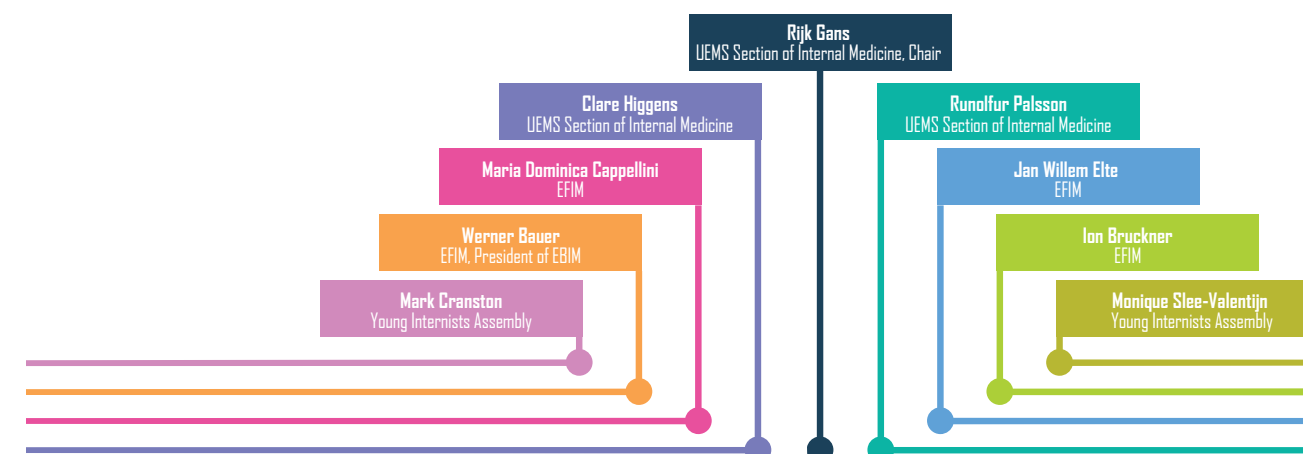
Rijk Gans
UEMS Section of Internal Medicine, Chair

Clare Higgens
UEMS Section of Internal Medicine

Maria Dominica Cappellini
EFIM

Werner Bauer
EFIM, President of EBIM

Mark Cranston
Young Internists Assembly

Runolfur Palsson
UEMS Section of Internal Medicine

Jan Willem Elte
EFIM

Ion Bruckner
EFIM

Monique Slee-Valentijn
Young Internists Assembly